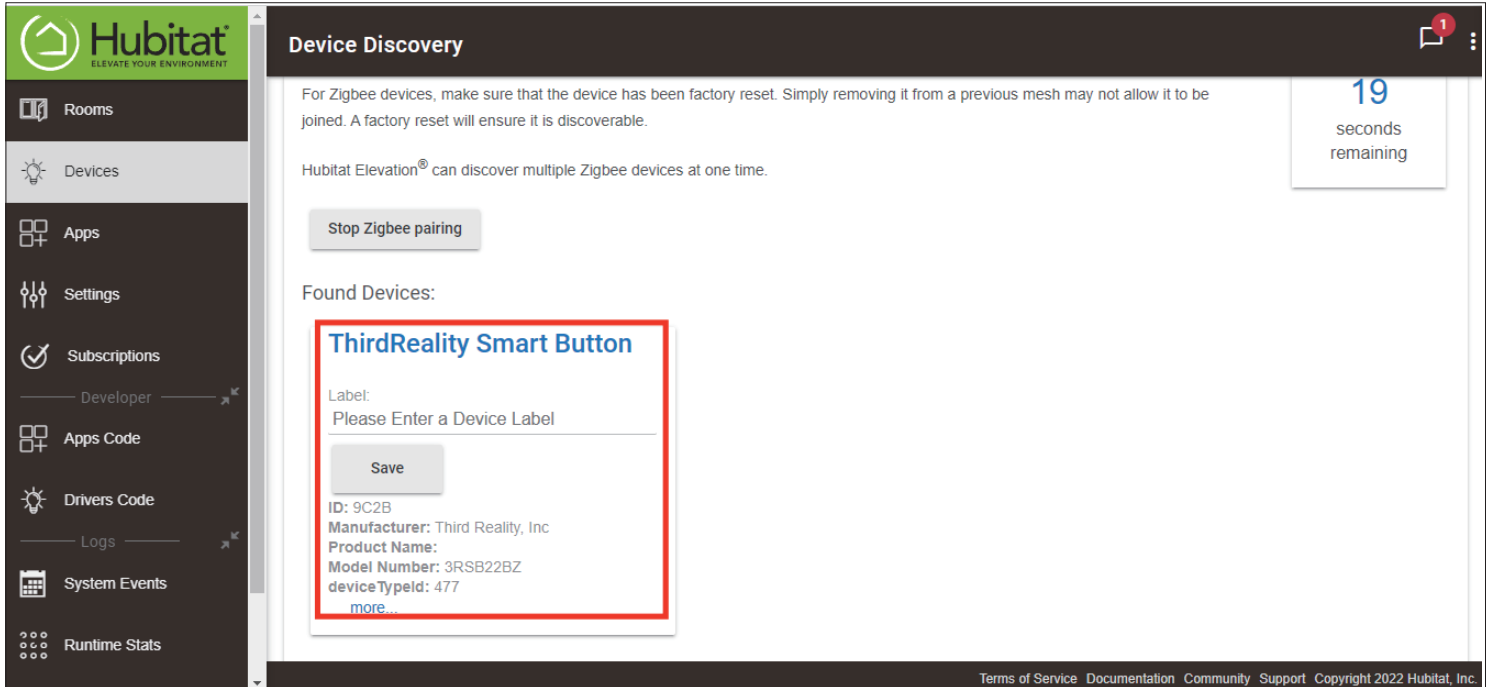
Hubitat®
ELEVATE YOUR ENVIRONMENT

Rooms

Devices

Apps

Settings

Subscriptions

Developer

Apps Code

Drivers Code

Logs

System Events

Runtime Stats

Device Discovery

1

For Zigbee devices, make sure that the device has been factory reset. Simply removing it from a previous mesh may not allow it to be joined. A factory reset will ensure it is discoverable.

Hubitat Elevation® can discover multiple Zigbee devices at one time.

19
seconds remaining

Stop Zigbee pairing

Found Devices:

ThirdReality Smart Button

Label:
Please Enter a Device Label

Save

ID: 9C2B
Manufacturer: Third Reality, Inc
Product Name:
Model Number: 3RSB22BZ
deviceTypeId: 477
more...

Terms of Service Documentation Community Support Copyright 2022 Hubitat, Inc.